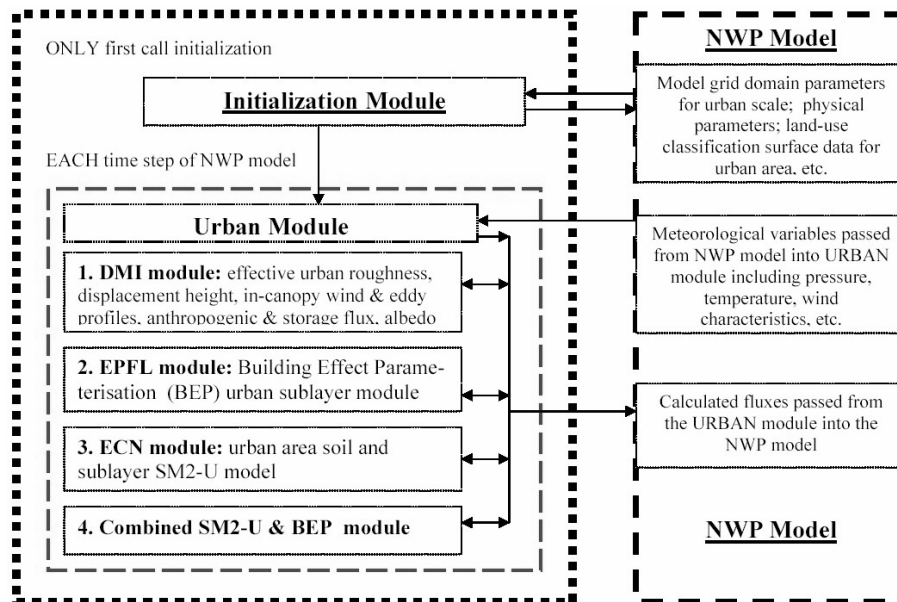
ONLY first call initialization

Initialization Module

EACH time step of NWP model

Urban Module

1. DMI module: effective urban roughness, displacement height, in-canopy wind & eddy profiles, anthropogenic & storage flux, albedo

2. EPFL module: Building Effect Parameterisation (BEP) urban sublayer module

3. ECN module: urban area soil and sublayer SM2-U model

4. Combined SM2-U & BEP module

NWP Model

Model grid domain parameters for urban scale; physical parameters; land-use classification surface data for urban area, etc.

Meteorological variables passed from NWP model into URBAN module including pressure, temperature, wind characteristics, etc.

Calculated fluxes passed from the URBAN module into the NWP model

NWP Model